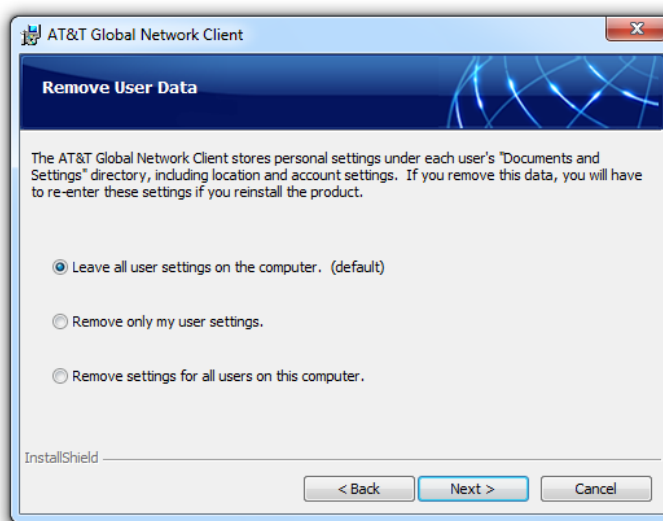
AT&T Global Network Client

X

Remove User Data

The AT&T Global Network Client stores personal settings under each user's "Documents and Settings" directory, including location and account settings. If you remove this data, you will have to re-enter these settings if you reinstall the product.

Leave all user settings on the computer. (default)

Remove only my user settings.

Remove settings for all users on this computer.

InstallShield

< Back

Next >

Cancel